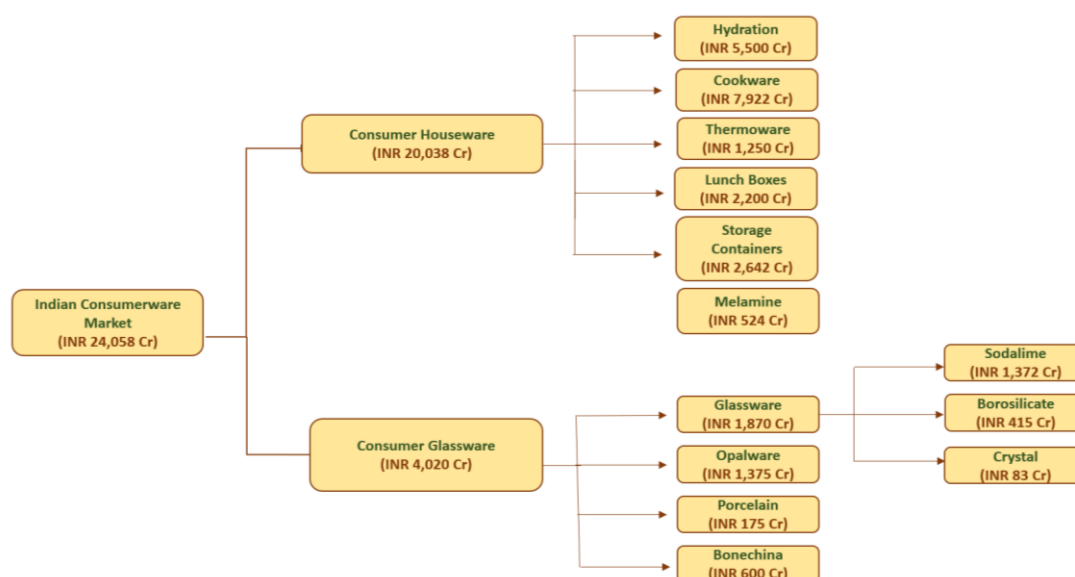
Indian Consumerware Market
(INR 24,058 Cr)

Consumer Houseware
(INR 20,038 Cr)

Hydration
(INR 5,500 Cr)

Cookware
(INR 7,922 Cr)

Thermoware
(INR 1,250 Cr)

Lunch Boxes
(INR 2,200 Cr)

Storage Containers
(INR 2,642 Cr)

Melamine
(INR 524 Cr)

Consumer Glassware
(INR 4,020 Cr)

Glassware
(INR 1,870 Cr)

Sodalime
(INR 1,372 Cr)

Borosilicate
(INR 415 Cr)

Crystal
(INR 83 Cr)

Opalware
(INR 1,375 Cr)

Porcelain
(INR 175 Cr)

Bonechina
(INR 600 Cr)